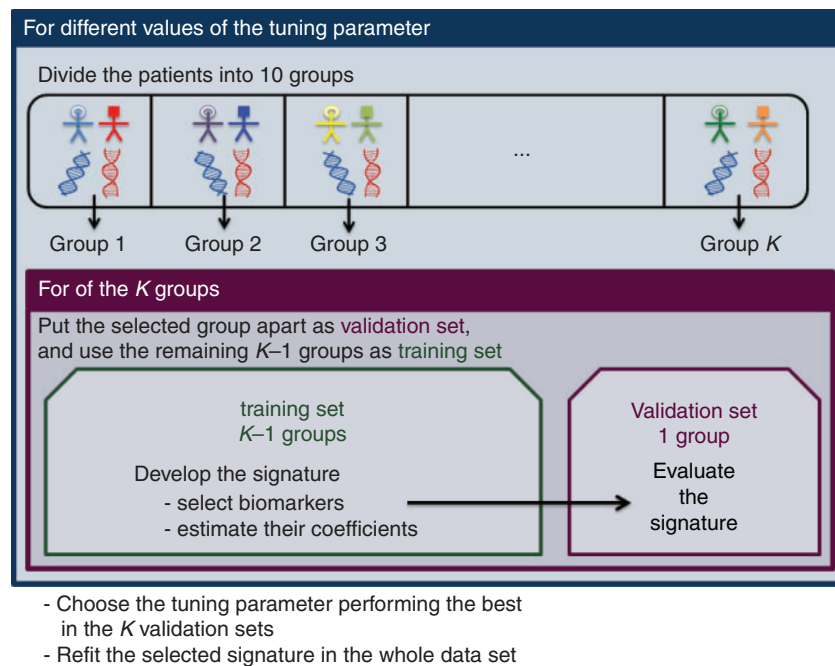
For different values of the tuning parameter

Divide the patients into 10 groups

...

Group 1

Group 2

Group 3

Group $K$

For of the $K$ groups

Put the selected group apart as validation set, and use the remaining $K$–1 groups as training set

training set
$K$–1 groups

Develop the signature
- select biomarkers
- estimate their coefficients

Validation set
1 group

Evaluate the signature

- Choose the tuning parameter performing the best in the $K$ validation sets
- Refit the selected signature in the whole data set